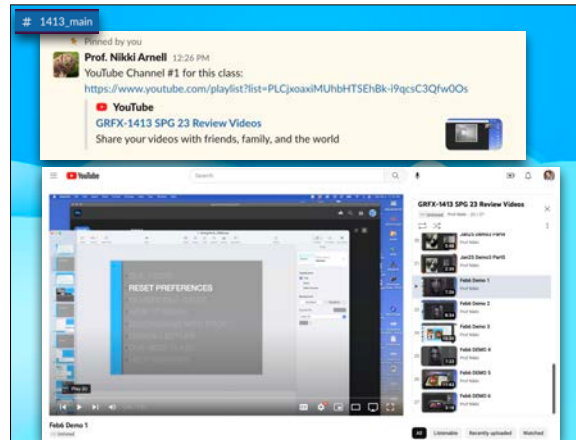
# 1413_main

Pinned by you

Prof. Nikki Arnell 12:26 PM

YouTube Channel #1 for this class:

https://www.youtube.com/playlist?list=PLCjxoaxiMUhbHTSEhBk-i9qcsC3Qfw0Os

YouTube

GRFX-1413 SPG 23 Review Videos

Share your videos with friends, family, and the world

YouTube

Search

RESET PREFERENCES

GRFX-1413 SPG 23 Review Videos

Jan25 Demo1 Part5

Feb6 Demo 1

Feb6 Demo 2

Feb6 Demo 3

Feb6 DEMO 4

Feb6 DEMO 5

Feb6 DEMO 6

Feb6 Demo 1

All

Listenable

Recently uploaded

Watched